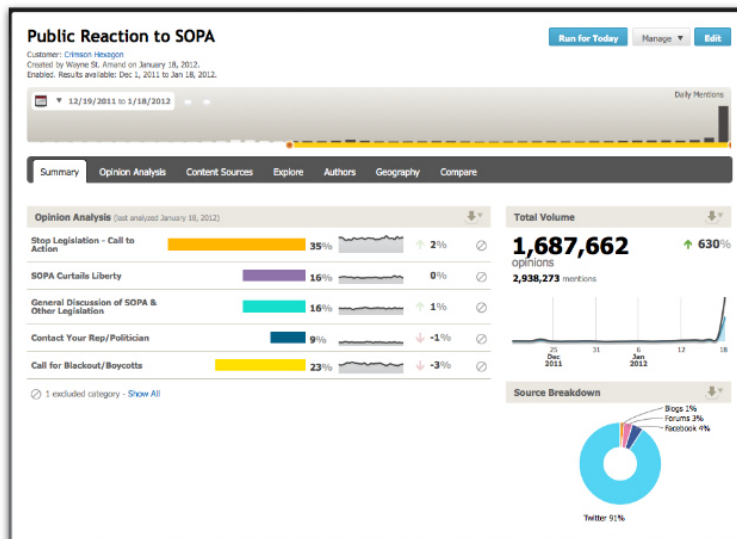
Public Reaction to SOPA

Customer: Crimson Hexagon
Created by Wayne St. Amand on January 18, 2012.
Enabled. Results available: Dec 1, 2011 to Jan 18, 2012.

Run for Today | Manage ▼ | Edit

12/19/2011 to 1/18/2012

Daily Mentions

Summary | Opinion Analysis | Content Sources | Explore | Authors | Geography | Compare

Opinion Analysis (last analyzed January 18, 2012)

| | | |
|---|---|---|
| Stop Legislation - Call to Action | 35% | ↑ 2% |
| SOPA Curtails Liberty | 16% | 0% |
| General Discussion of SOPA & Other Legislation | 16% | ↑ 1% |
| Contact Your Rep/Politician | 9% | ↓ -1% |
| Call for Blackout/Boycotts | 23% | ↓ -3% |

1 excluded category - Show All

Total Volume

1,687,662 opinions
↑ 630%
2,938,273 mentions

24 Dec 2011 | 31 | 6 Jan 2012 | 12 | 18

Source Breakdown

Blogs 1%
Forums 3%
Facebook 4%
Twitter 91%